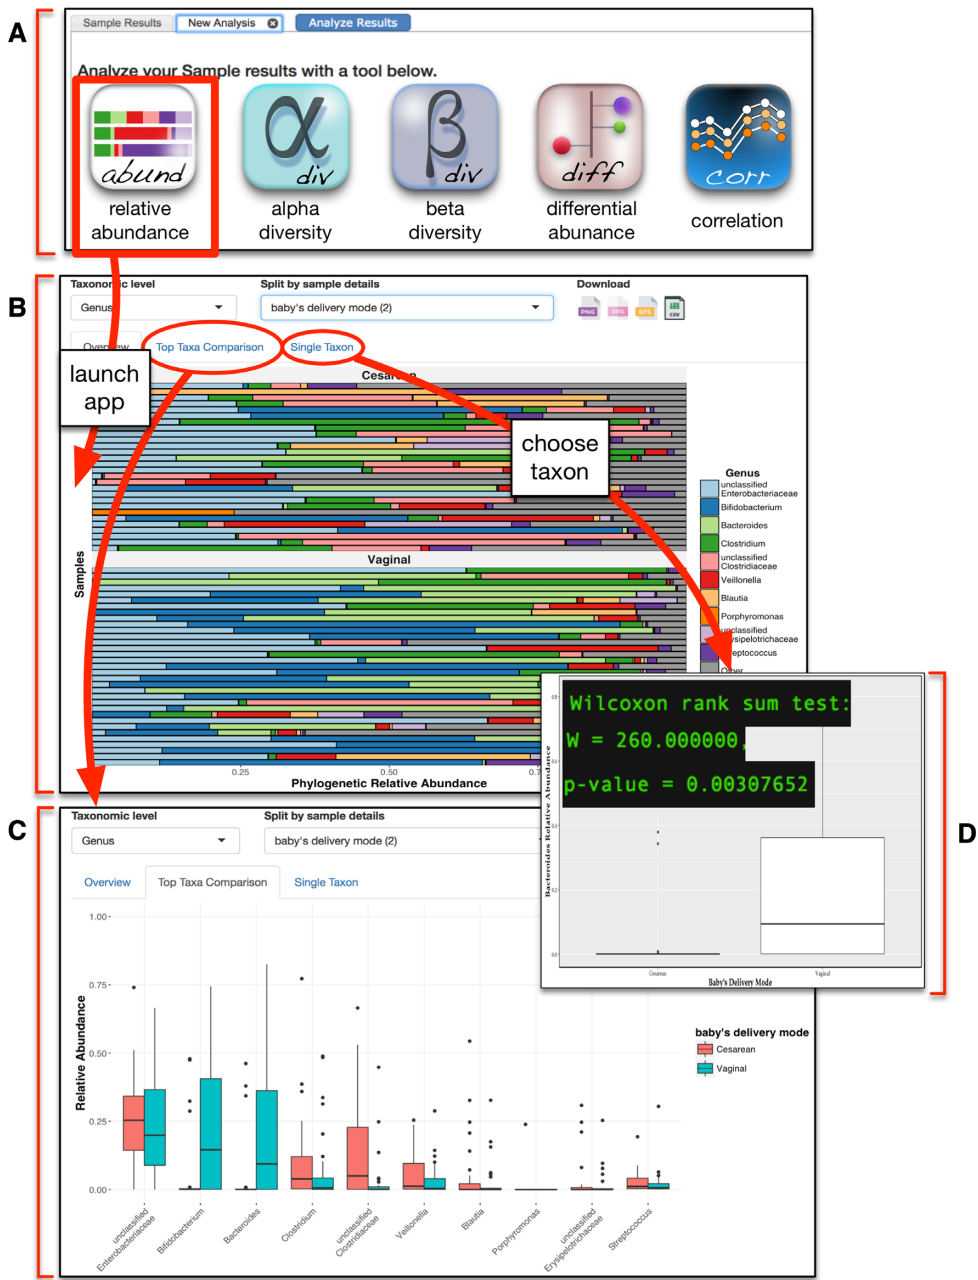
A

Sample Results | New Analysis | Analyze Results

Analyze your Sample results with a tool below.

abund relative abundance

α div alpha diversity

β div beta diversity

diff differential abunance

corr correlation

B

Taxonomic level
Genus

Split by sample details
baby's delivery mode (2)

Download
PNG SVG EPS CSV

Overview | Top Taxa Comparison | Single Taxon

launch app

choose taxon

Cesarean

Vaginal

Samples

0.25 0.50 0.7

Phylogenetic Relative Abundance

Genus
unclassified Enterobacteriaceae
Bifidobacterium
Bacteroides
Clostridium
unclassified Clostridiaceae
Veillonella
Blautia
Porphyromonas
unclassified Erysipelotrichaceae
Streptococcus
Other

C

Taxonomic level
Genus

Split by sample details
baby's delivery mode (2)

Overview | Top Taxa Comparison | Single Taxon

1.00
0.75
0.50
0.25
0.00

Relative Abundance

unclassified Enterobacteriaceae
Bifidobacterium
Bacteroides
Clostridium
unclassified Clostridiaceae
Veillonella
Blautia
Porphyromonas
unclassified Erysipelotrichaceae
Streptococcus

baby's delivery mode
Cesarean
Vaginal

D

Wilcoxon rank sum test:
W = 260.000000,
p-value = 0.00307652

Bacteroides Relative Abundance

Cesarean Vaginal

Baby's Delivery Mode